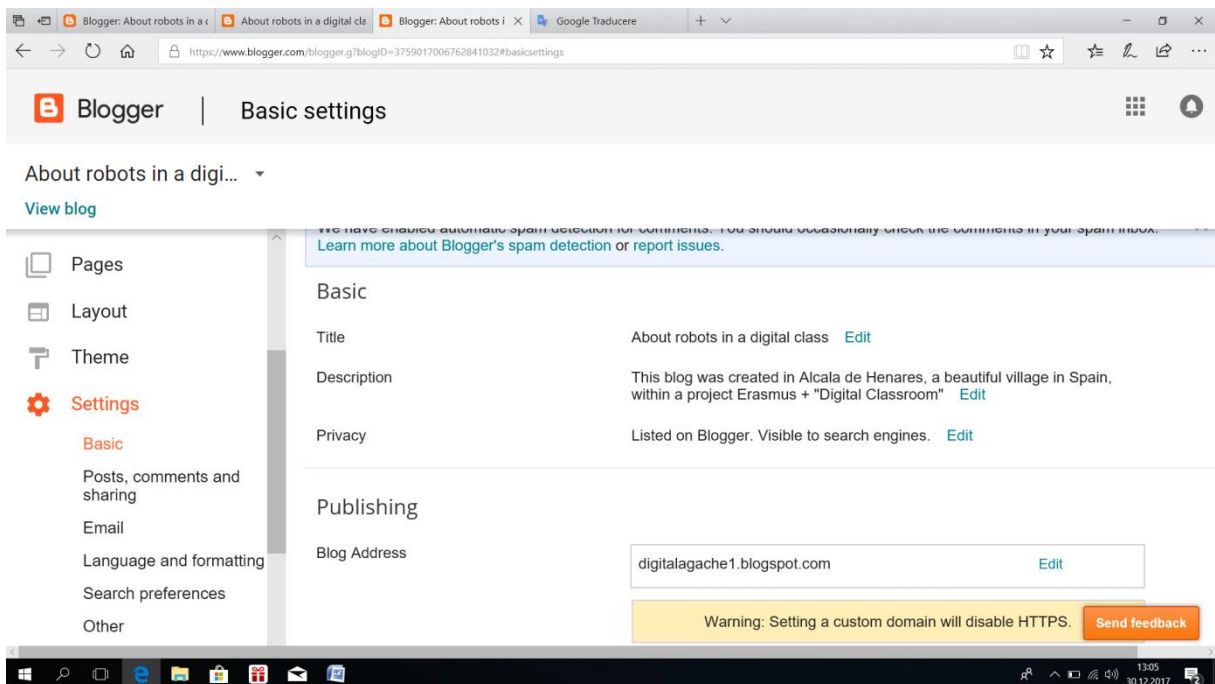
Blogger: About robots in a ( | About robots in a digital cla | Blogger: About robots i | Google Traducere

https://www.blogger.com/blogger.g?blogID=3759017006762841032#basicsettings

Blogger | Basic settings

About robots in a digi...

View blog

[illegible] spam detection for comments. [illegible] check the comments in your spam inbox. Learn more about Blogger's spam detection or report issues.

Pages

Layout

Theme

Settings

Basic

Posts, comments and sharing

Email

Language and formatting

Search preferences

Other

Basic

Title | About robots in a digital class Edit

Description | This blog was created in Alcala de Henares, a beautiful village in Spain, within a project Erasmus + "Digital Classroom" Edit

Privacy | Listed on Blogger. Visible to search engines. Edit

Publishing

Blog Address | digitalagache1.blogspot.com Edit

Warning: Setting a custom domain will disable HTTPS.

Send feedback

13:05
30.12.2017